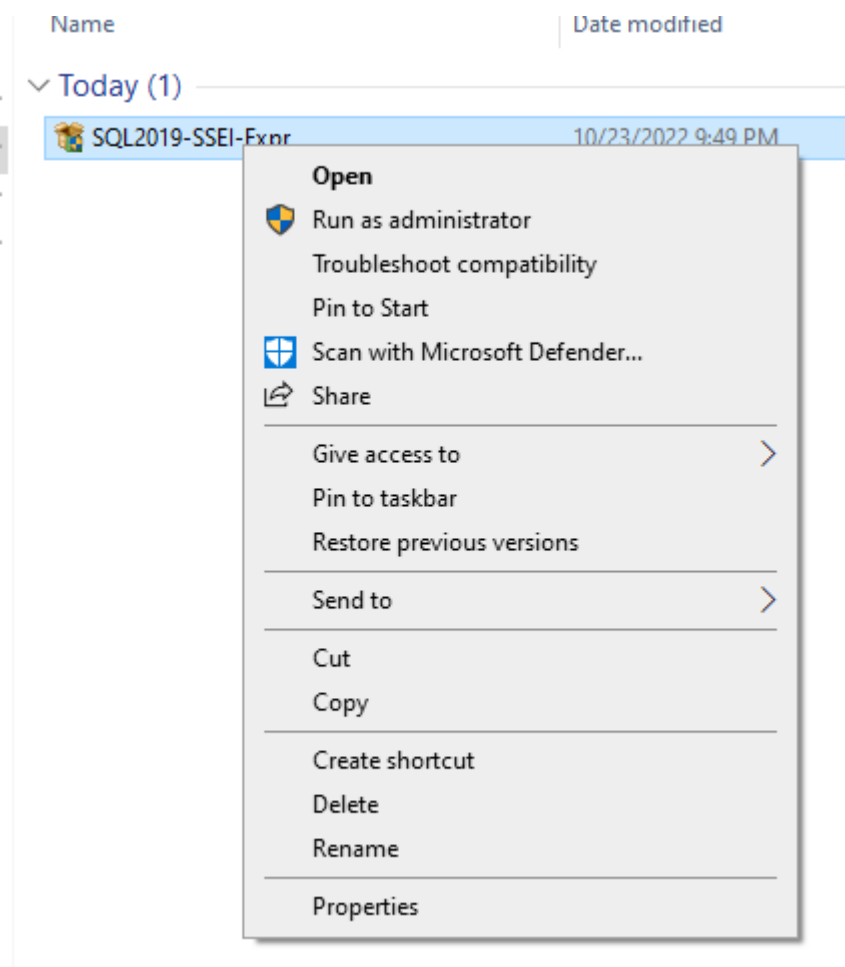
Name
Date modified

Today (1)

SQL2019-SSEI-Expr
10/23/2022 9:49 PM

Open
Run as administrator
Troubleshoot compatibility
Pin to Start
Scan with Microsoft Defender...
Share

Give access to
Pin to taskbar
Restore previous versions

Send to

Cut
Copy

Create shortcut
Delete
Rename

Properties